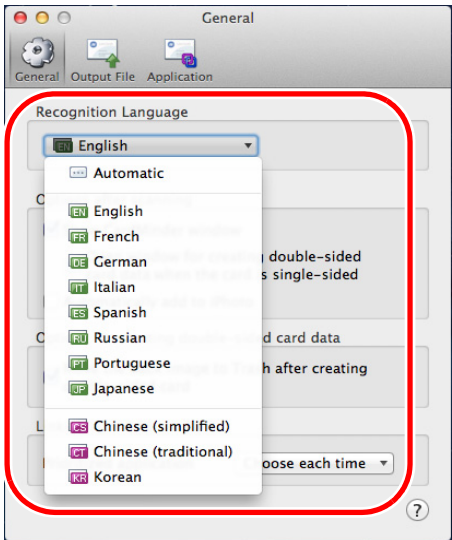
General

General Output File Application

Recognition Language

EN English

Automatic

EN English
FR French
DE German
IT Italian
ES Spanish
RU Russian
PT Portuguese
JP Japanese
CS Chinese (simplified)
CT Chinese (traditional)
KR Korean

C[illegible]

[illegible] double-sided
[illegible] single-sided

C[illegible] double-sided card data

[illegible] after creating

L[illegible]

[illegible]oose each time

?